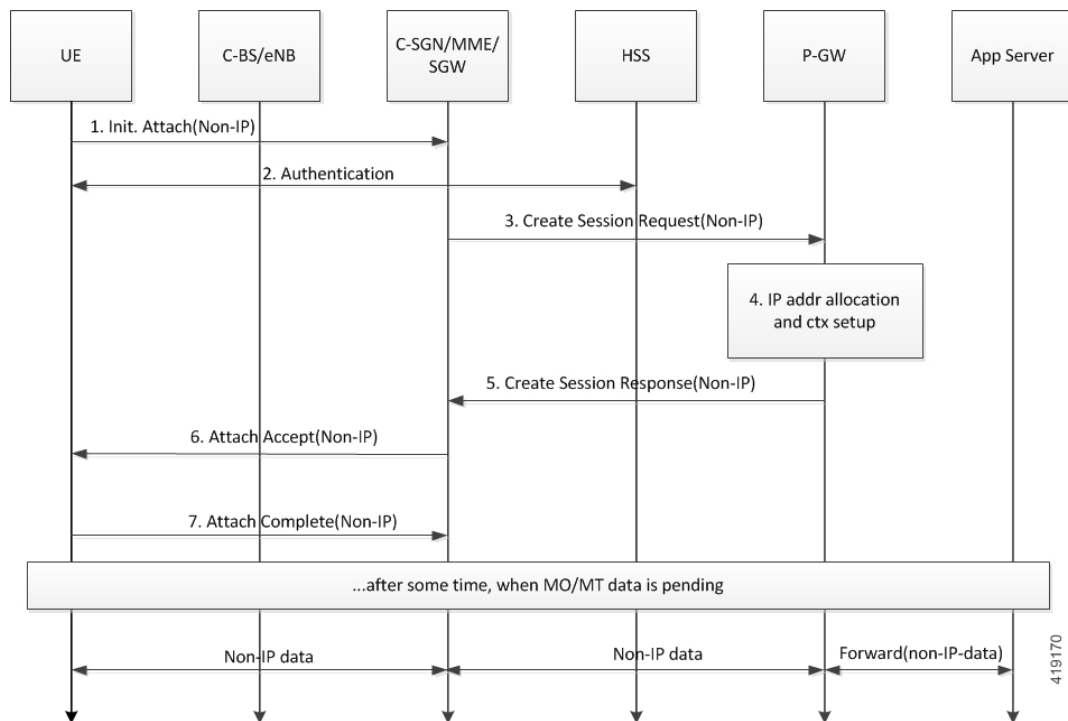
UE

C-BS/eNB

C-SGN/MME/SGW

HSS

P-GW

App Server

1. Init. Attach(Non-IP)

2. Authentication

3. Create Session Request(Non-IP)

4. IP addr allocation and ctx setup

5. Create Session Response(Non-IP)

6. Attach Accept(Non-IP)

7. Attach Complete(Non-IP)

...after some time, when MO/MT data is pending

Non-IP data

Non-IP data

Forward(non-IP-data)

419170